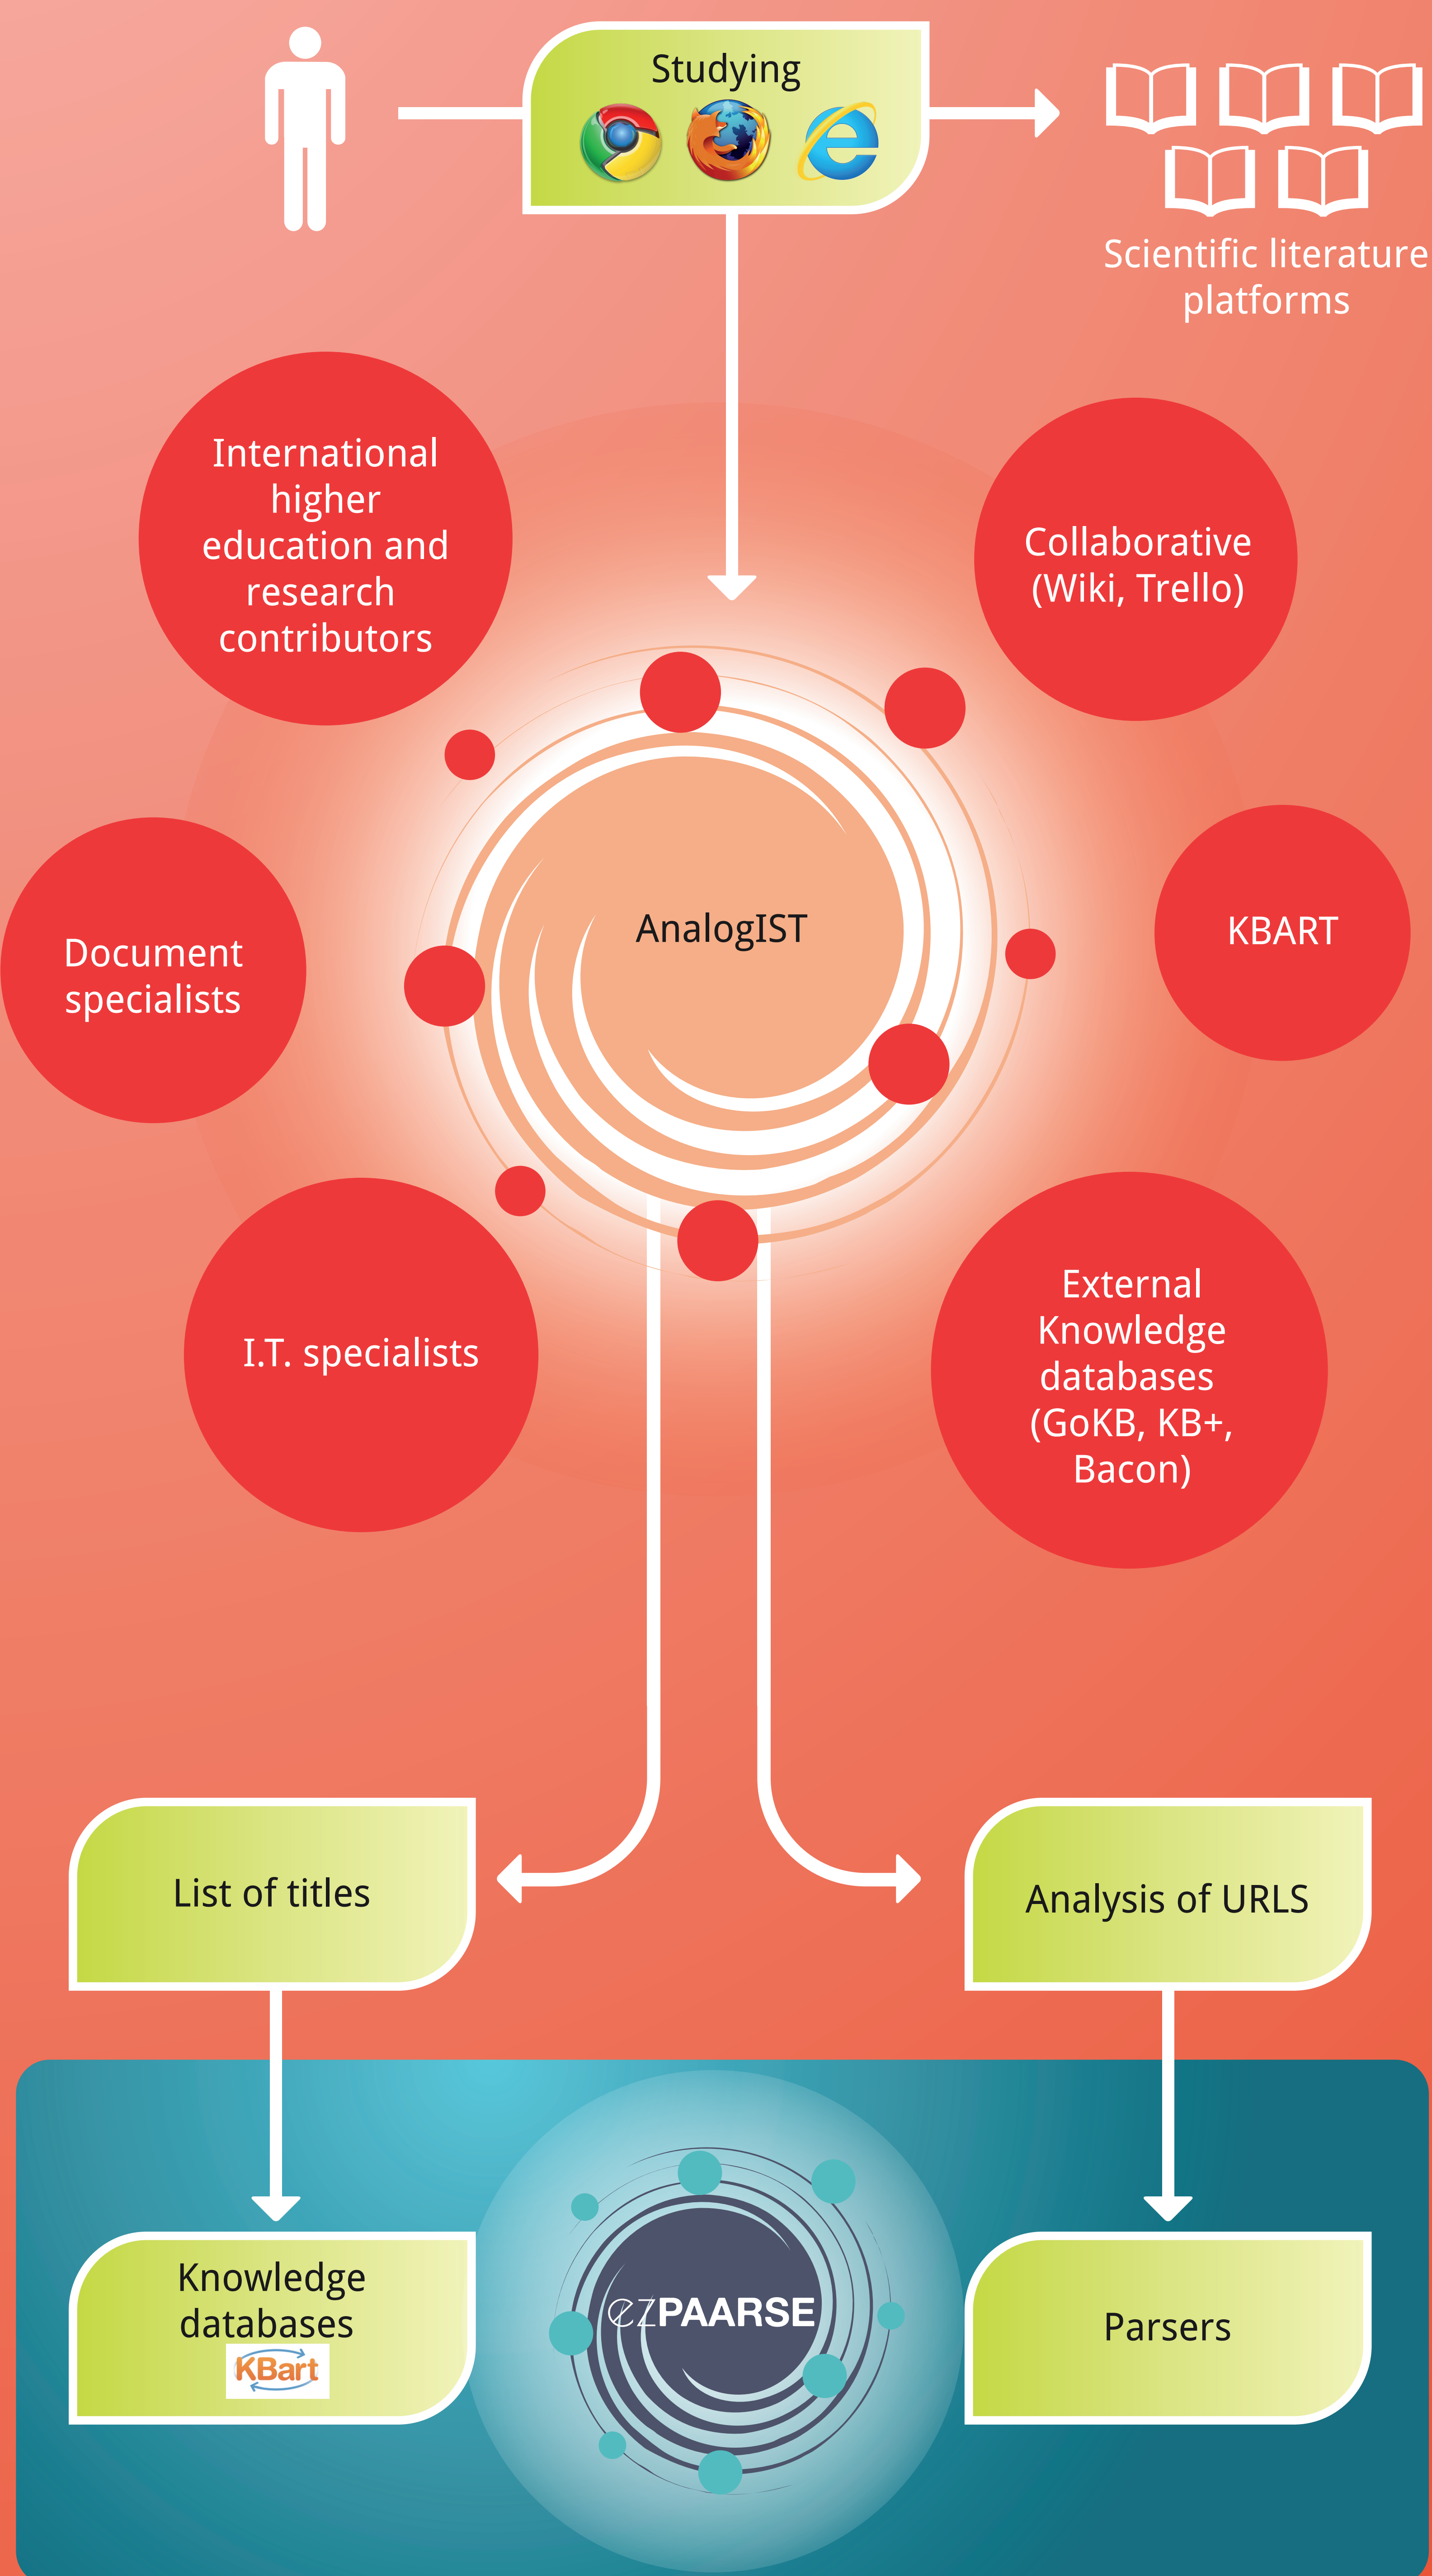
Studying

Scientific literature platforms

International higher education and research contributors

Collaborative (Wiki, Trello)

Document specialists

AnalogIST

KBART

I.T. specialists

External Knowledge databases (GoKB, KB+, Bacon)

List of titles

Analysis of URLS

Knowledge databases

KBart

ezPAARSE

Parsers